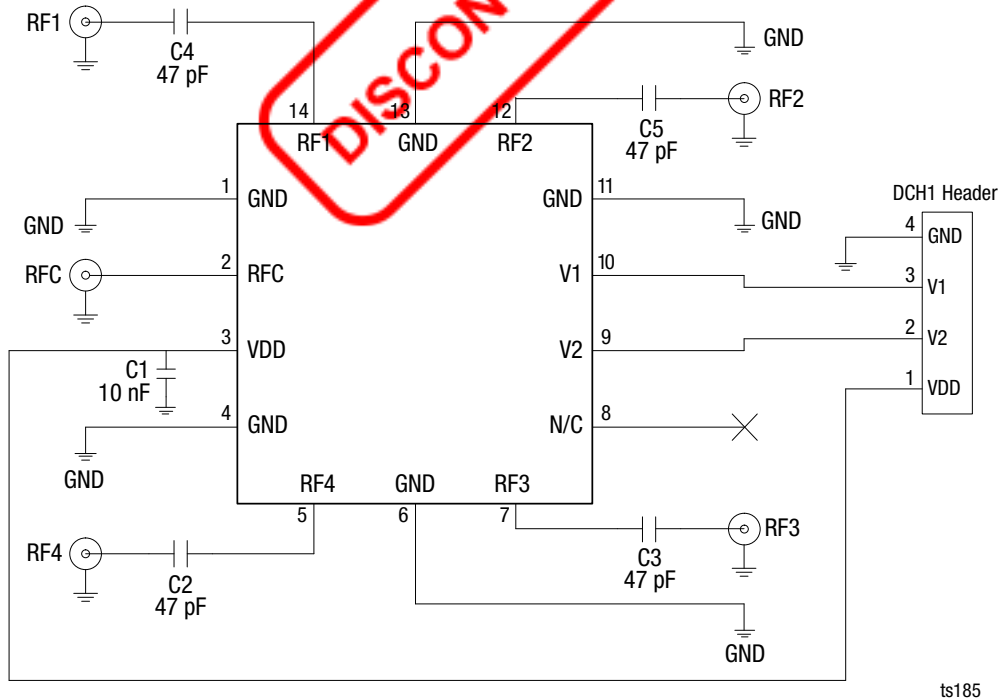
RF1
C4
47 pF
DISCON
GND
14
13
12
RF2
RF1
GND
RF2
C5
47 pF
DCH1 Header
1
GND
GND
11
GND
GND
4
GND
2
RFC
RFC
V1
10
3
V1
3
VDD
V2
9
2
V2
C1
10 nF
1
VDD
4
GND
N/C
8
GND
RF4
GND
RF3
5
6
7
RF3
RF4
C3
47 pF
C2
47 pF
GND
ts185